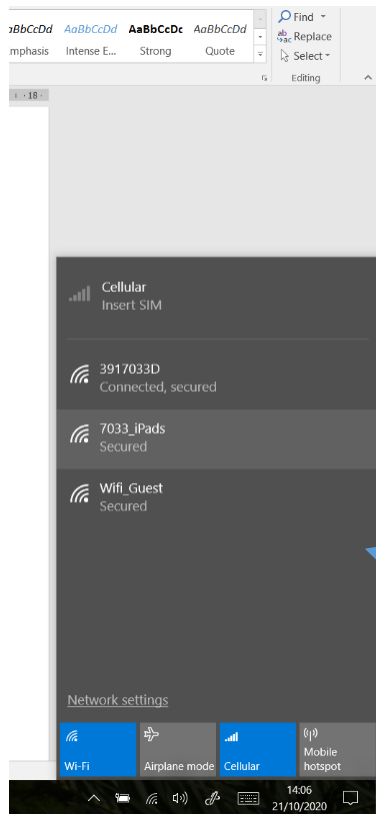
aBbCcDd
mphasis

AaBbCcDd
Intense E...

AaBbCcDc
Strong

AaBbCcDd
Quote

Find
Replace
Select
Editing

18

Cellular
Insert SIM

3917033D
Connected, secured

7033_iPads
Secured

Wifi_Guest
Secured

Network settings

Wi-Fi

Airplane mode

Cellular

Mobile hotspot

14:06
21/10/2020